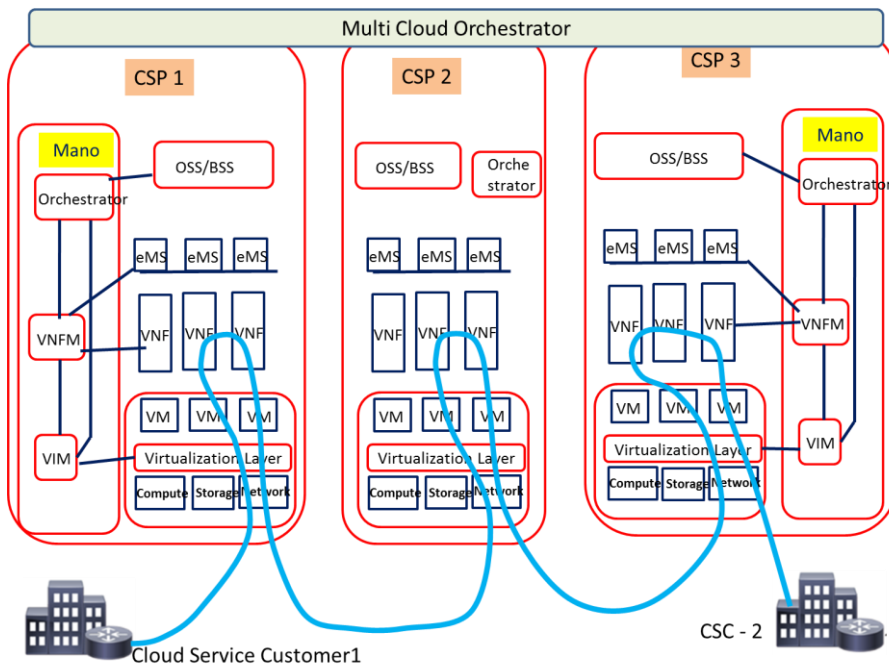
Multi Cloud Orchestrator

CSP 1

Mano

Orchestrator

OSS/BSS

eMS eMS eMS

VNFM

VNF VNF VNF

VIM

VM VM VM

Virtualization Layer

Compute Storage Network

CSP 2

OSS/BSS

Orchestrator

eMS eMS eMS

VNF VNF VNF

VM VM VM

Virtualization Layer

Compute Storage Network

CSP 3

OSS/BSS

Mano

Orchestrator

eMS eMS eMS

VNF VNF VNF

VNFM

VM VM VM

Virtualization Layer

VIM

Compute Storage Network

CSC - 2

Cloud Service Customer1